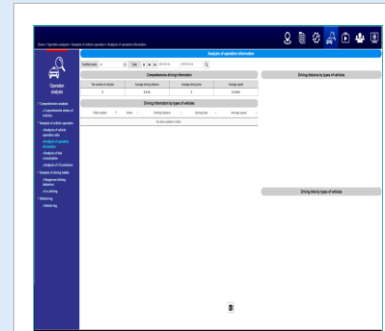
Analysis of operation information

Operation analysis

Comprehensive driving information

The number of vehicles | Average driving distance | Average driving time | Average speed

Driving information by types of vehicles

No data available in table

Driving distance by types of vehicles

Driving time by types of vehicles

Comprehensive analysis
Analysis of vehicle operation
Analysis of driving habits
Monitoring